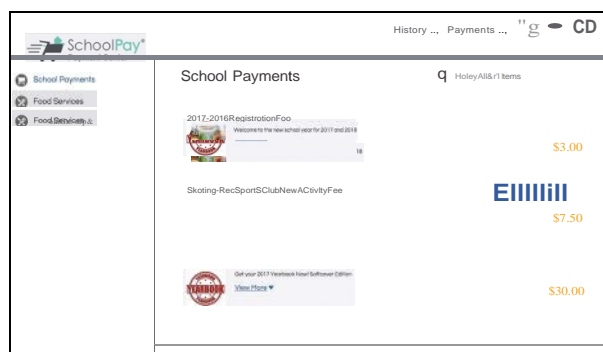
SchoolPay®

History ... Payments ... "g ━ CD

School Payments
Food Services
Food Services &

School Payments

q HoleyAll&r'l Items

2017-2016RegistrationFoo
Welcome to the new school year for 2017 and 2018
18
$3.00

Skoting-RecSportSClubNewACtivltyFee
Elllllill
$7.50

Get your 2017 Yearbook Now! Softcover Edition
View More ♥
YEARBOOK
$30.00